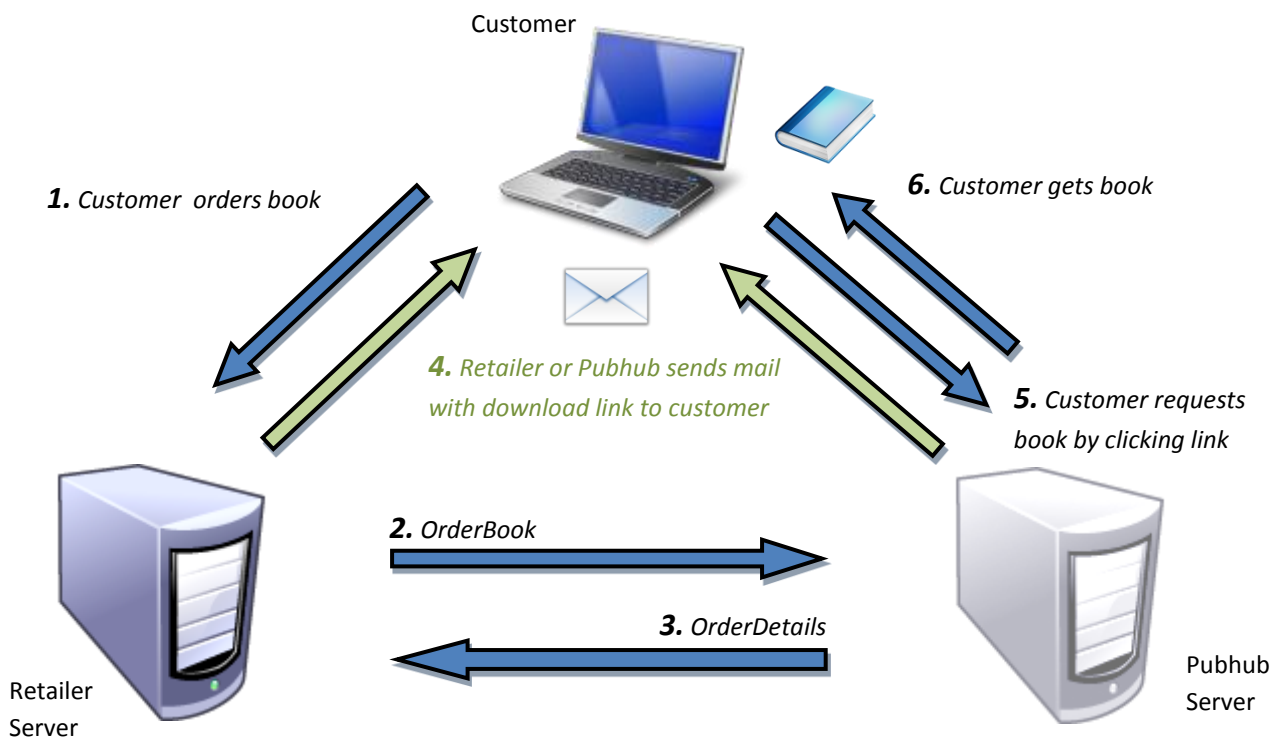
Customer

1. Customer orders book

6. Customer gets book

4. Retailer or Pubhub sends mail with download link to customer

5. Customer requests book by clicking link

2. OrderBook

3. OrderDetails

Retailer Server

Pubhub Server